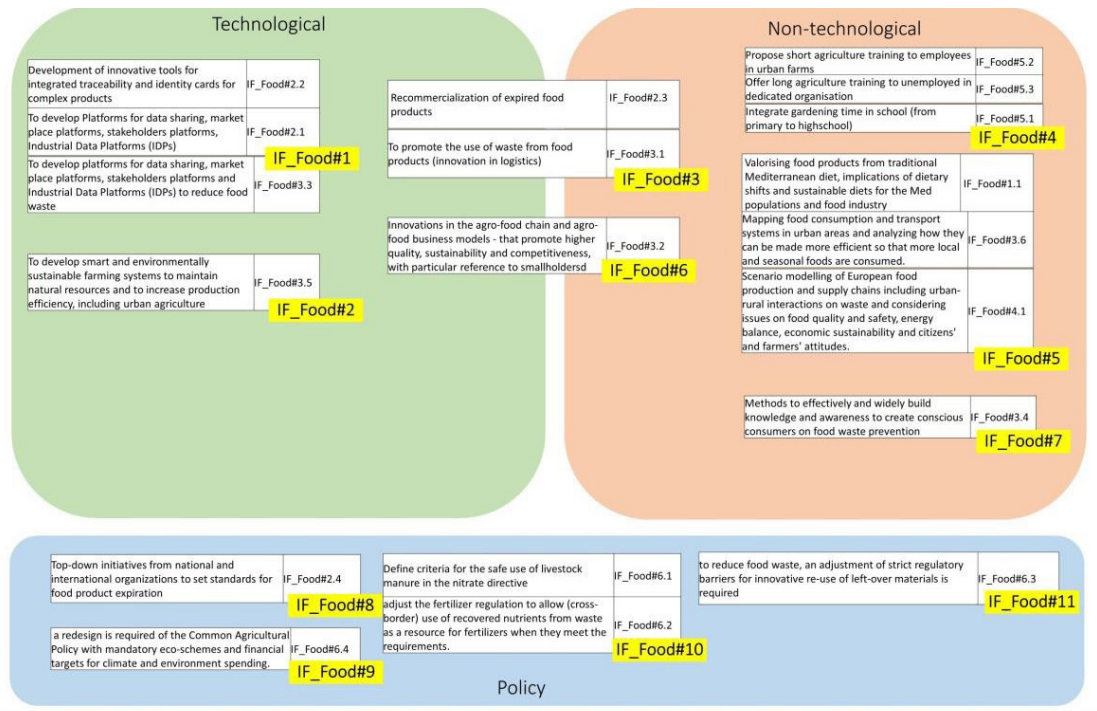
Technological

| Development of innovative tools for integrated traceability and identity cards for complex products | IF_Food#2.2 |
|---|---|
| To develop Platforms for data sharing, market place platforms, stakeholders platforms, Industrial Data Platforms (IDPs) | IF_Food#2.1 |
| To develop platforms for data sharing, market place platforms, stakeholders platforms and Industrial Data Platforms (IDPs) to reduce food waste | IF_Food#3.3 |

IF_Food#1

| To develop smart and environmentally sustainable farming systems to maintain natural resources and to increase production efficiency, including urban agriculture | IF_Food#3.5 |
|---|---|

IF_Food#2

| Recommercialization of expired food products | IF_Food#2.3 |
|---|---|
| To promote the use of waste from food products (innovation in logistics) | IF_Food#3.1 |

IF_Food#3

| Innovations in the agro-food chain and agro-food business models - that promote higher quality, sustainability and competitiveness, with particular reference to smallholdersd | IF_Food#3.2 |
|---|---|

IF_Food#6

Non-technological

| Propose short agriculture training to employees in urban farms | IF_Food#5.2 |
|---|---|
| Offer long agriculture training to unemployed in dedicated organisation | IF_Food#5.3 |
| Integrate gardening time in school (from primary to highschool) | IF_Food#5.1 |

IF_Food#4

| Valorising food products from traditional Mediterranean diet, implications of dietary shifts and sustainable diets for the Med populations and food industry | IF_Food#1.1 |
|---|---|
| Mapping food consumption and transport systems in urban areas and analyzing how they can be made more efficient so that more local and seasonal foods are consumed. | IF_Food#3.6 |
| Scenario modelling of European food production and supply chains including urban-rural interactions on waste and considering issues on food quality and safety, energy balance, economic sustainability and citizens' and farmers' attitudes. | IF_Food#4.1 |

IF_Food#5

| Methods to effectively and widely build knowledge and awareness to create conscious consumers on food waste prevention | IF_Food#3.4 |
|---|---|

IF_Food#7

| Top-down initiatives from national and international organizations to set standards for food product expiration | IF_Food#2.4 |
|---|---|

IF_Food#8

| a redesign is required of the Common Agricultural Policy with mandatory eco-schemes and financial targets for climate and environment spending. | IF_Food#6.4 |
|---|---|

IF_Food#9

| Define criteria for the safe use of livestock manure in the nitrate directive | IF_Food#6.1 |
|---|---|
| adjust the fertilizer regulation to allow (cross-border) use of recovered nutrients from waste as a resource for fertilizers when they meet the requirements. | IF_Food#6.2 |

IF_Food#10

| to reduce food waste, an adjustment of strict regulatory barriers for innovative re-use of left-over materials is required | IF_Food#6.3 |
|---|---|

IF_Food#11

Policy